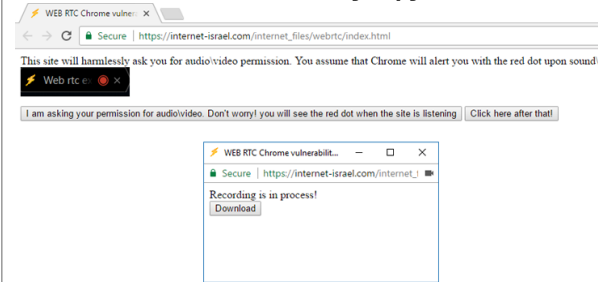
WEB RTC Chrome vulnera ×

Secure | https://internet-israel.com/internet_files/webrtc/index.html

This site will harmlessly ask you for audio\video permission. You assume that Chrome will alert you with the red dot upon sound\

Web rtc ex ×

I am asking your permission for audio\video. Don't worry! you will see the red dot when the site is listening | Click here after that!

WEB RTC Chrome vulnerabilit...

Secure | https://internet-israel.com/internet_

Recording is in process!

Download